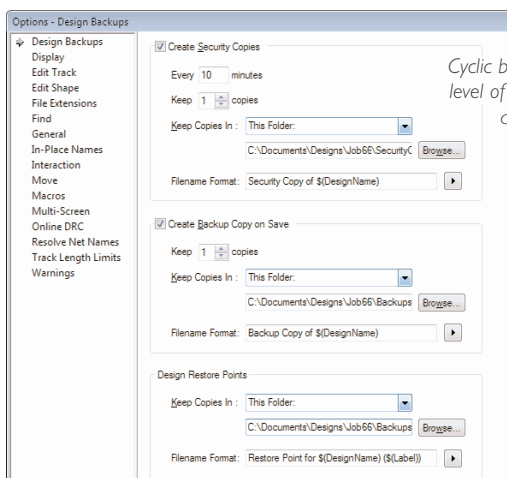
Options - Design Backups

Design Backups
Display
Edit Track
Edit Shape
File Extensions
Find
General
In-Place Names
Interaction
Move
Macros
Multi-Screen
Online DRC
Resolve Net Names
Track Length Limits
Warnings

Create Security Copies

Every 10 minutes

Keep 1 copies

Keep Copies In : This Folder:

C:\Documents\Designs\Job66\SecurityC Browse...

Filename Format: Security Copy of $(DesignName)

Create Backup Copy on Save

Keep 1 copies

Keep Copies In : This Folder:

C:\Documents\Designs\Job66\Backups Browse...

Filename Format: Backup Copy of $(DesignName)

Design Restore Points

Keep Copies In : This Folder:

C:\Documents\Designs\Job66\Backups Browse...

Filename Format: Restore Point for $(DesignName) ($(Label))

Cyclic b
level of
c